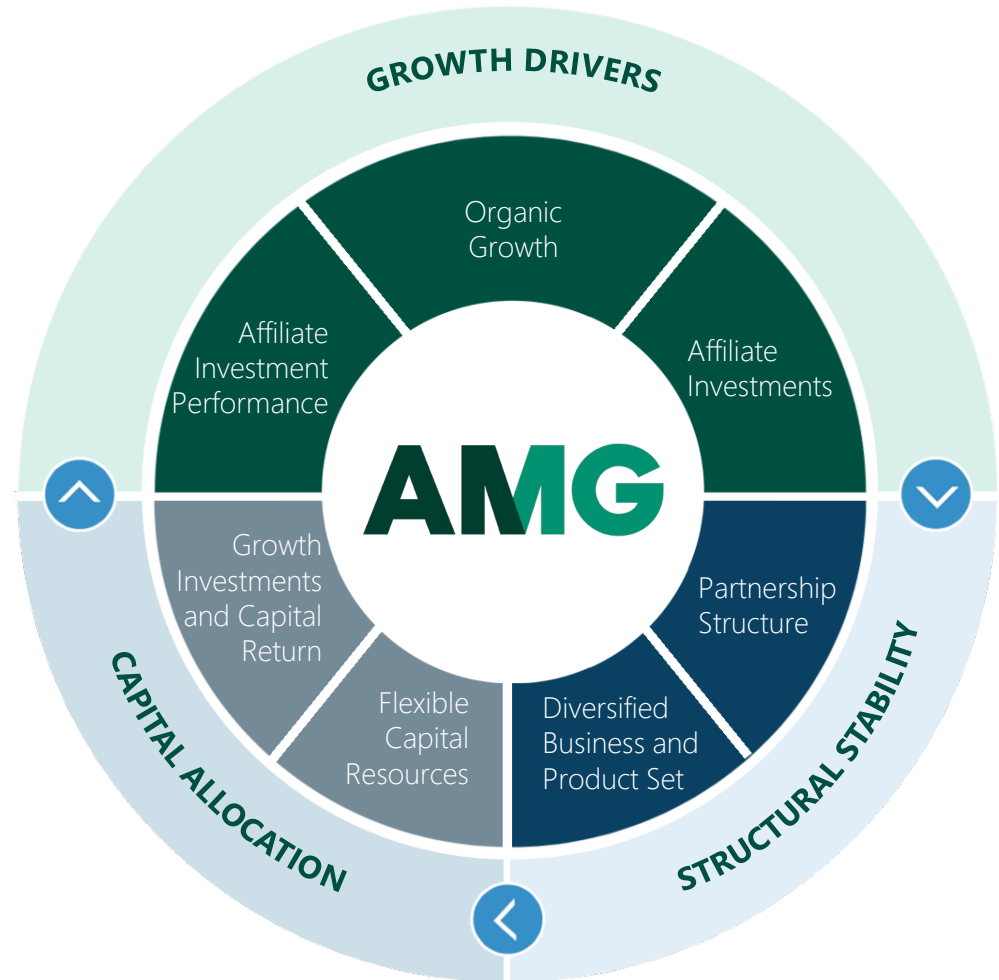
GROWTH DRIVERS

Organic Growth

Affiliate Investments

Affiliate Investment Performance

AMG

Partnership Structure

Diversified Business and Product Set

STRUCTURAL STABILITY

Growth Investments and Capital Return

Flexible Capital Resources

CAPITAL ALLOCATION